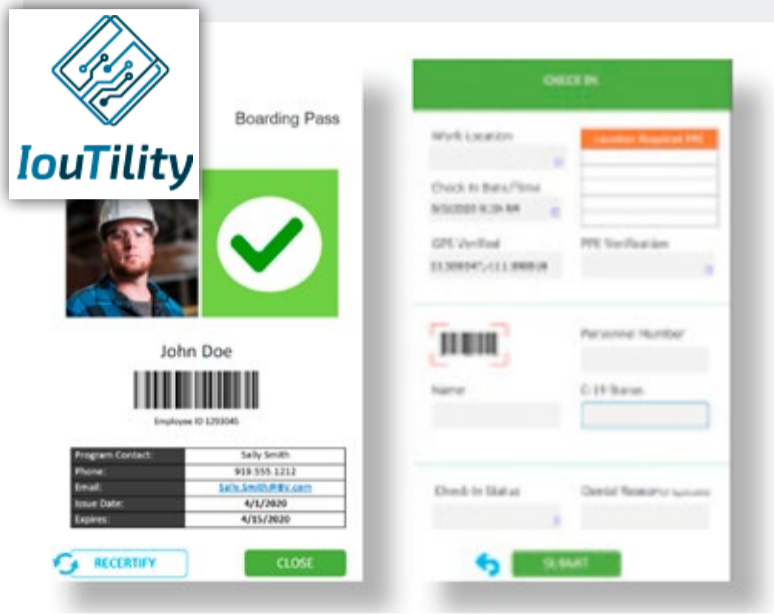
IouTility

Boarding Pass

John Doe

Employee ID 1293045

| Program Contact: | Sally Smith |
|---|---|
| Phone: | 919-555-1212 |
| Email: | Sally.Smith@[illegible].com |
| Issue Date: | 4/1/2020 |
| Expires: | 4/15/2020 |

RECERTIFY

CLOSE

CHECK IN

Work Location

Location Required PPE

Check In Date/Time

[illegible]

GPS Verified

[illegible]

PPE Verification

Personnel Number

Name

C-19 Status

Check In Status

Denial Reason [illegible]

SUBMIT